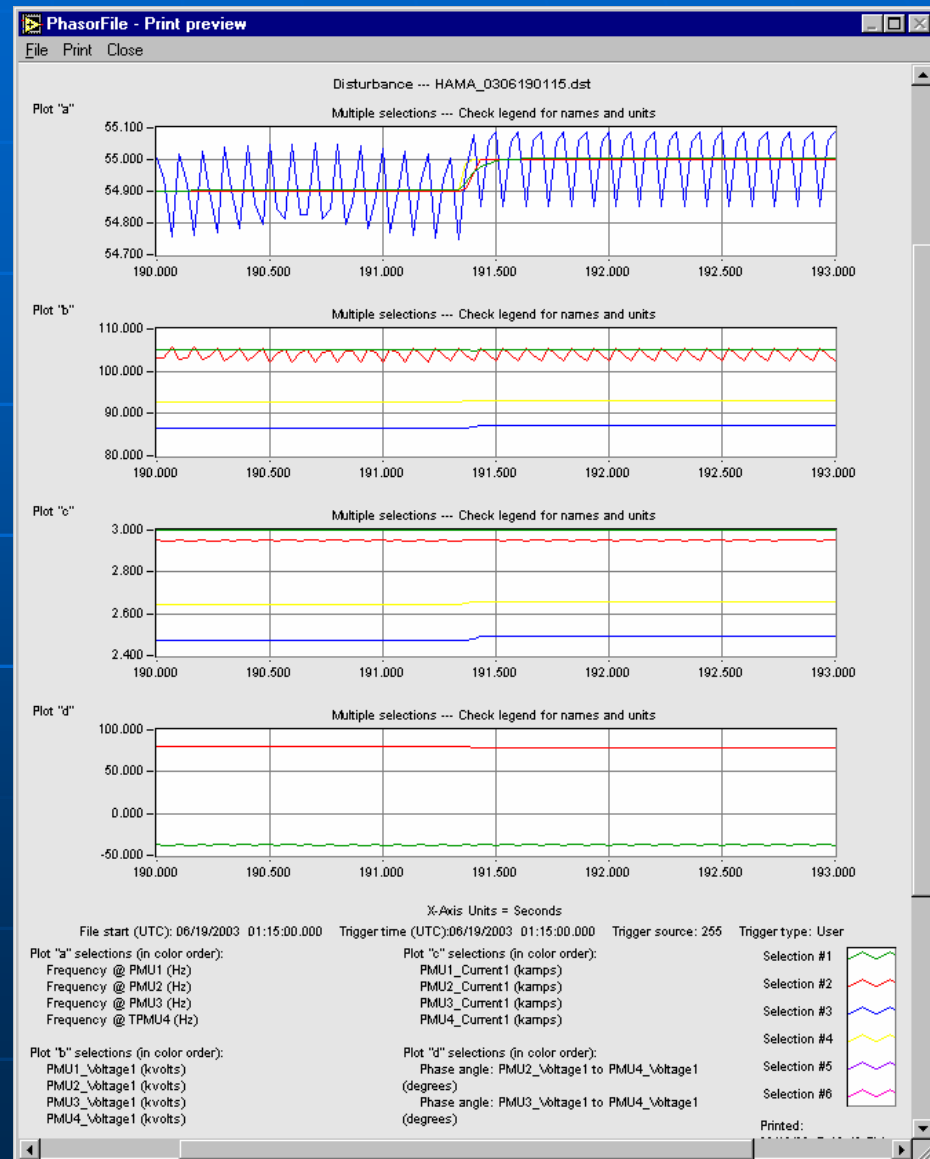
PhasorFile - Print preview

File Print Close

Disturbance --- HAMA_0306190115.dst

Plot "a"

Multiple selections --- Check legend for names and units

55.100
55.000
54.900
54.800
54.700
190.000 190.500 191.000 191.500 192.000 192.500 193.000

Plot "b"

Multiple selections --- Check legend for names and units

110.000
100.000
90.000
80.000
190.000 190.500 191.000 191.500 192.000 192.500 193.000

Plot "c"

Multiple selections --- Check legend for names and units

3.000
2.800
2.600
2.400
190.000 190.500 191.000 191.500 192.000 192.500 193.000

Plot "d"

Multiple selections --- Check legend for names and units

100.000
50.000
0.000
-50.000
190.000 190.500 191.000 191.500 192.000 192.500 193.000

X-Axis Units = Seconds

File start (UTC): 06/19/2003 01:15:00.000 Trigger time (UTC):06/19/2003 01:15:00.000 Trigger source: 255 Trigger type: User

Plot "a" selections (in color order):
Frequency @ PMU1 (Hz)
Frequency @ PMU2 (Hz)
Frequency @ PMU3 (Hz)
Frequency @ TPMU4 (Hz)

Plot "b" selections (in color order):
PMU1_Voltage1 (kvolts)
PMU2_Voltage1 (kvolts)
PMU3_Voltage1 (kvolts)
PMU4_Voltage1 (kvolts)

Plot "c" selections (in color order):
PMU1_Current1 (kamps)
PMU2_Current1 (kamps)
PMU3_Current1 (kamps)
PMU4_Current1 (kamps)

Plot "d" selections (in color order):
Phase angle: PMU2_Voltage1 to PMU4_Voltage1 (degrees)
Phase angle: PMU3_Voltage1 to PMU4_Voltage1 (degrees)

Selection #1
Selection #2
Selection #3
Selection #4
Selection #5
Selection #6

Printed:
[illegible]